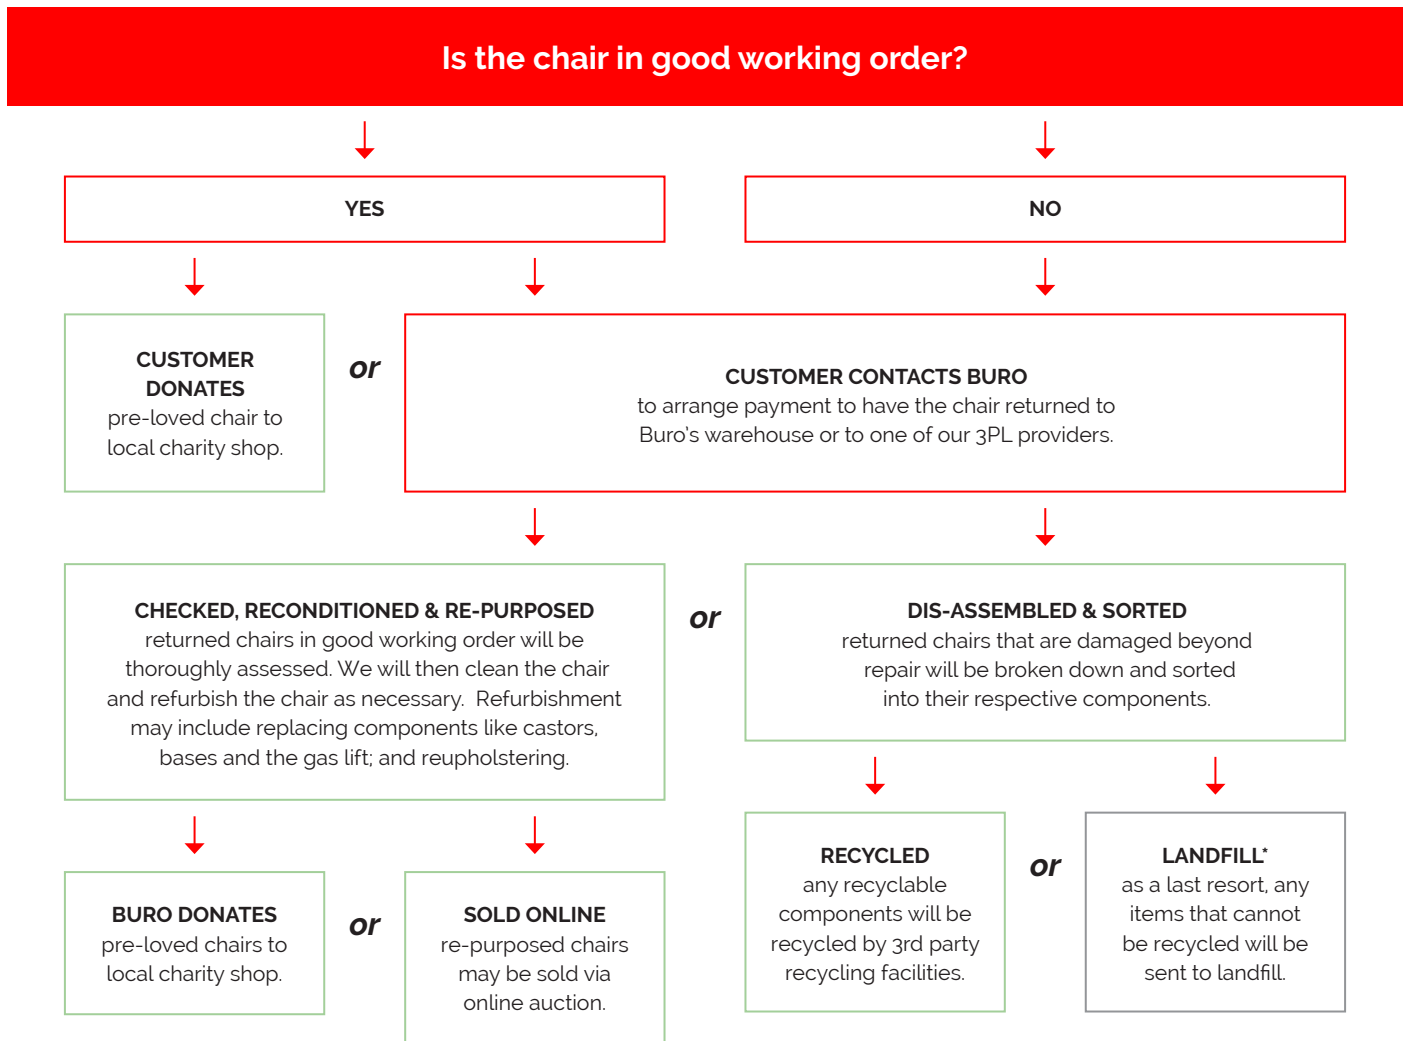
Is the chair in good working order?

YES

NO

CUSTOMER DONATES
pre-loved chair to local charity shop.

or

CUSTOMER CONTACTS BURO
to arrange payment to have the chair returned to Buro's warehouse or to one of our 3PL providers.

CHECKED, RECONDITIONED & RE-PURPOSED
returned chairs in good working order will be thoroughly assessed. We will then clean the chair and refurbish the chair as necessary. Refurbishment may include replacing components like castors, bases and the gas lift; and reupholstering.

or

DIS-ASSEMBLED & SORTED
returned chairs that are damaged beyond repair will be broken down and sorted into their respective components.

BURO DONATES
pre-loved chairs to local charity shop.

or

SOLD ONLINE
re-purposed chairs may be sold via online auction.

RECYCLED
any recyclable components will be recycled by 3rd party recycling facilities.

or

LANDFILL*
as a last resort, any items that cannot be recycled will be sent to landfill.